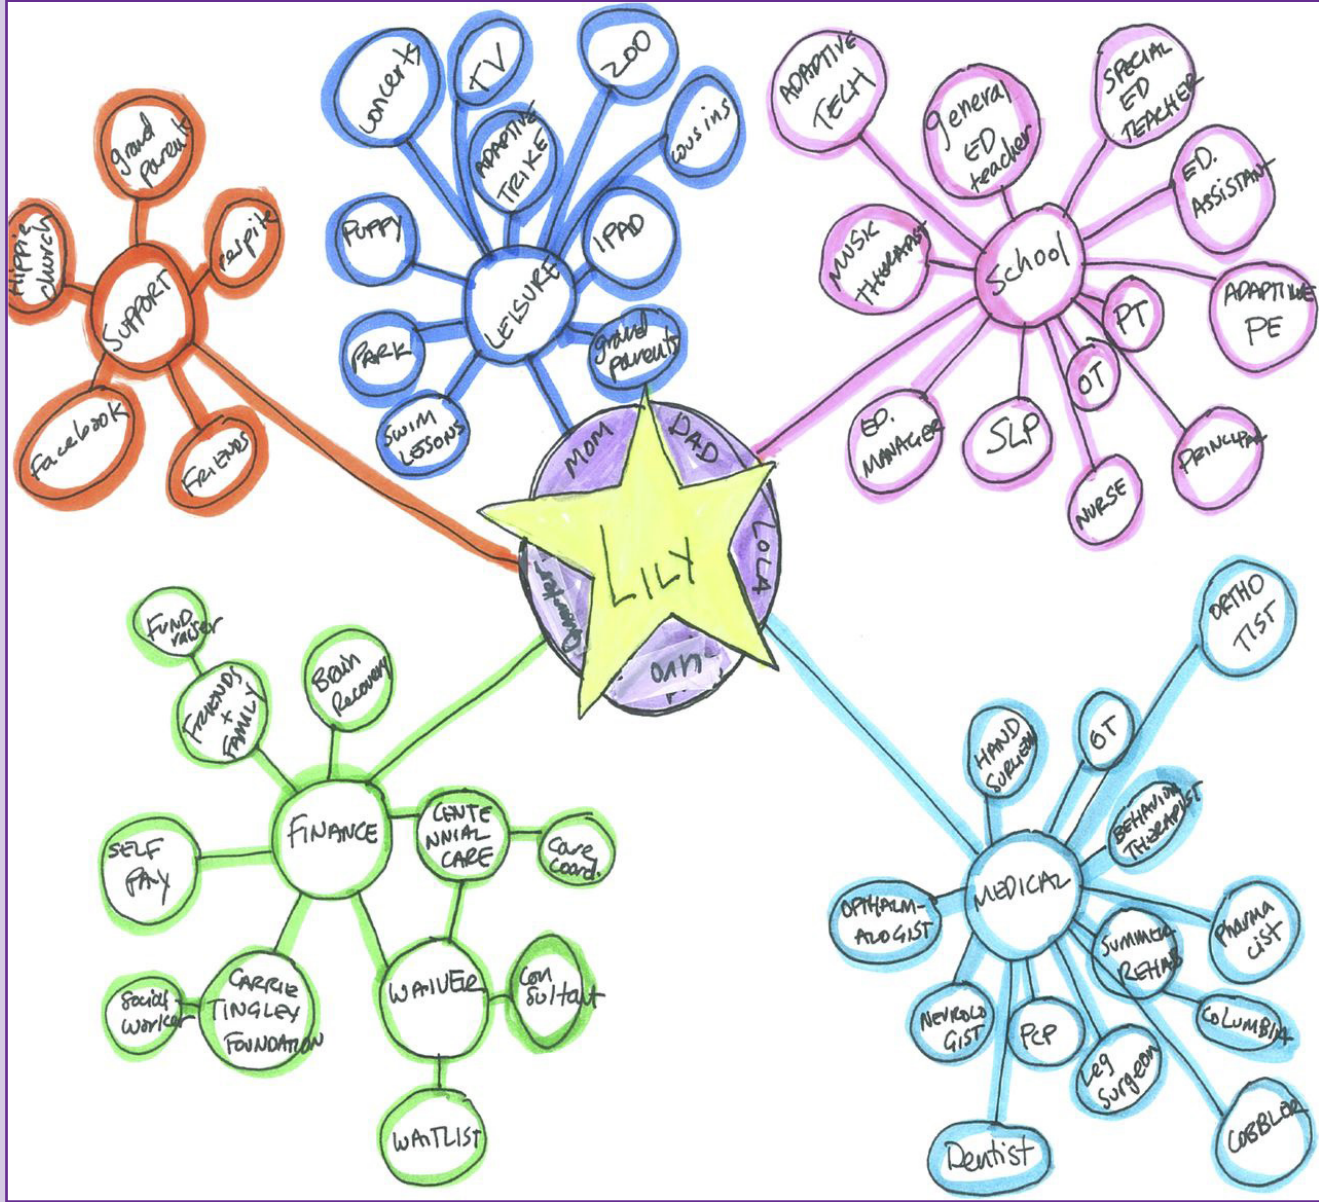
LILY
MOM
DAD
LOLA
OMI
Grandpa

LEISURE
concerts
TV
ZOO
cousins
ADAPTIVE TRIKE
PUPPY
IPAD
PARK
grand parents
SWIM LESSONS

SUPPORT
grand parents
Hippie church
pulpit
Facebook
FRIENDS

School
ADAPTIVE TECH
general ED teacher
SPECIAL ED TEACHER
ED. ASSISTANT
MUSIC THERAPIST
ADAPTIVE PE
PT
OT
ED. MANAGER
SLP
PRINCIPAL
NURSE

FINANCE
FUND raiser
FRIENDS + FAMILY
Brain Recovery
CENTENNIAL CARE
Care Coord.
SELF PAY
CARRIE TINGLEY FOUNDATION
Social worker
WAIVER
Consultant
WAITLIST

MEDICAL
ORTHOTIST
HAND SURGEON
OT
BEHAVIOR THERAPIST
OPHTHALMOLOGIST
Pharmacist
SUMMER REHAB
NEUROLOGIST
PCP
Leg Surgeon
COLUMBIA
Dentist
COBBLER